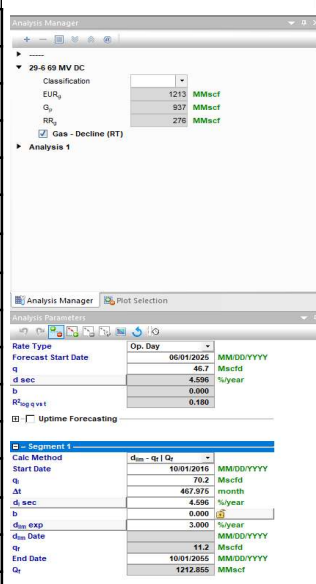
Analysis Manager

-----

29-6 69 MV DC

| | | |
|---|---|---|
| Classification | | |
| EUR$_g$ | 1213 | MMscf |
| G$_p$ | 937 | MMscf |
| RR$_g$ | 276 | MMscf |

Gas - Decline (RT)

Analysis 1

Analysis Manager   Plot Selection

Analysis Parameters

| | | |
|---|---|---|
| Rate Type | Op. Day | |
| Forecast Start Date | 06/01/2025 | MM/DD/YYYY |
| q | 46.7 | Mscfd |
| d sec | 4.596 | %/year |
| b | 0.000 | |
| R$^2$$_{log\,q\,vs\,t}$ | 0.180 | |

Uptime Forecasting

Segment 1

| | | |
|---|---|---|
| Calc Method | d$_{lim}$ - q$_f$ \| Q$_f$ | |
| Start Date | 10/01/2016 | MM/DD/YYYY |
| q$_i$ | 70.2 | Mscfd |
| Δt | 467.975 | month |
| d$_i$ sec | 4.596 | %/year |
| b | 0.000 | |
| d$_{lim}$ exp | 3.000 | %/year |
| d$_{lim}$ Date | | MM/DD/YYYY |
| q$_f$ | 11.2 | Mscfd |
| End Date | 10/01/2055 | MM/DD/YYYY |
| Q$_f$ | 1212.855 | MMscf |